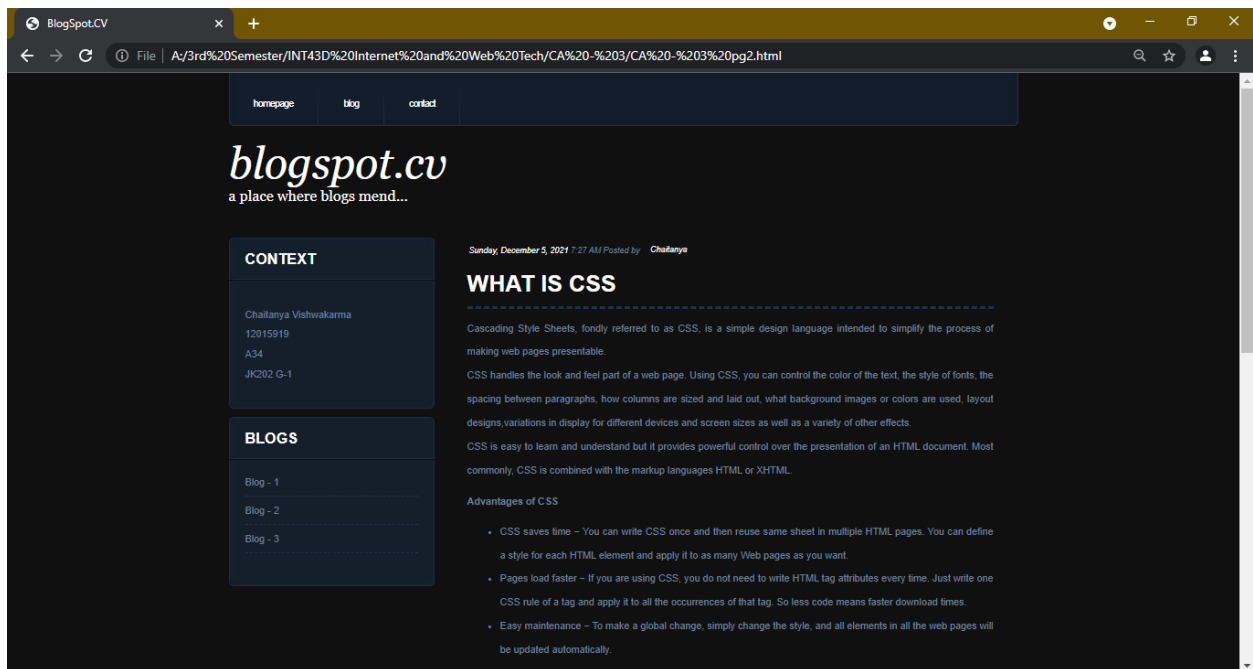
BlogSpot.CV ×
+

File | A:/3rd%20Semester/INT43D%20Internet%20and%20Web%20Tech/CA%20-%203/CA%20-%203%20pg2.html

homepage blog contact

blogspot.cv
a place where blogs mend...

CONTEXT

Chaitanya Vishwakarma
12015919
A34
JK202 G-1

BLOGS

Blog - 1
Blog - 2
Blog - 3

Sunday, December 5, 2021 7:27 AM Posted by Chaitanya

WHAT IS CSS

Cascading Style Sheets, fondly referred to as CSS, is a simple design language intended to simplify the process of making web pages presentable.

CSS handles the look and feel part of a web page. Using CSS, you can control the color of the text, the style of fonts, the spacing between paragraphs, how columns are sized and laid out, what background images or colors are used, layout designs,variations in display for different devices and screen sizes as well as a variety of other effects.

CSS is easy to learn and understand but it provides powerful control over the presentation of an HTML document. Most commonly, CSS is combined with the markup languages HTML or XHTML.

Advantages of CSS

- CSS saves time − You can write CSS once and then reuse same sheet in multiple HTML pages. You can define a style for each HTML element and apply it to as many Web pages as you want.
- Pages load faster − If you are using CSS, you do not need to write HTML tag attributes every time. Just write one CSS rule of a tag and apply it to all the occurrences of that tag. So less code means faster download times.
- Easy maintenance − To make a global change, simply change the style, and all elements in all the web pages will be updated automatically.